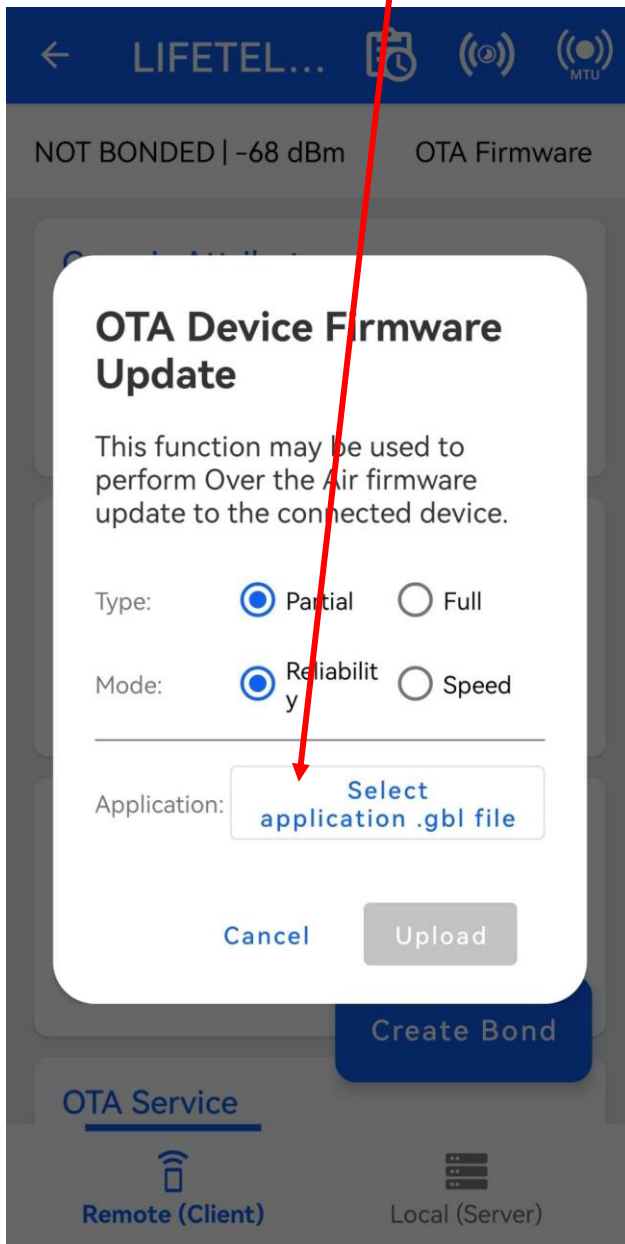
LIFETEL...

MTU

NOT BONDED | -68 dBm

OTA Firmware

OTA Device Firmware Update

This function may be used to perform Over the Air firmware update to the connected device.

Type: Partial Full

Mode: Reliability Speed

Application: Select application .gbl file

Cancel Upload

Create Bond

OTA Service

Remote (Client)

Local (Server)